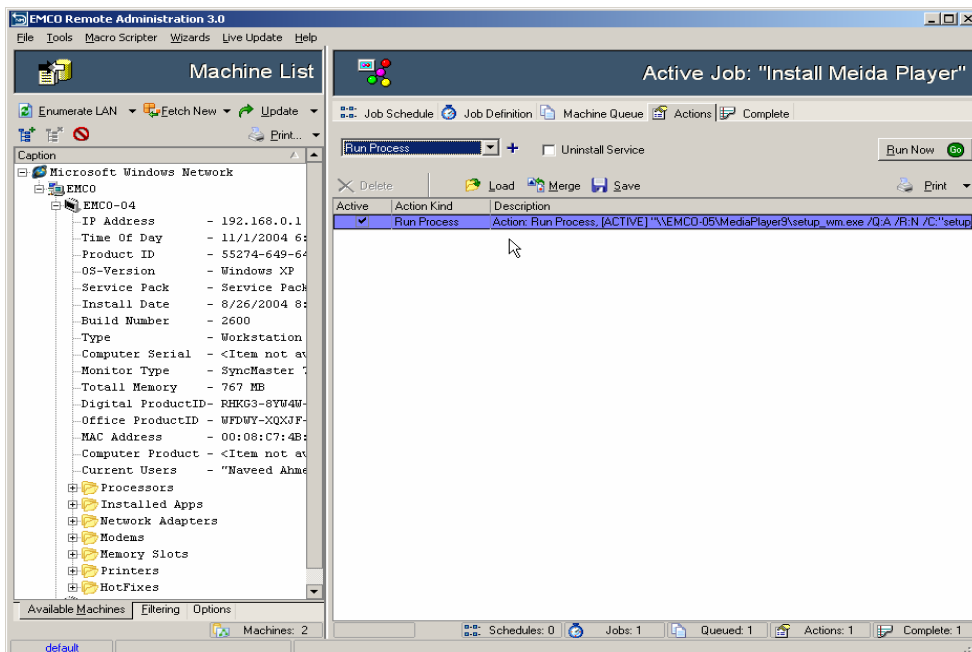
EMCO Remote Administration 3.0

File Tools Macro Scripter Wizards Live Update Help

Machine List

Active Job: "Install Meida Player"

Enumerate LAN Fetch New Update

Print...

Caption

Microsoft Windows Network
EMCO
EMCO-04
IP Address - 192.168.0.1
Time Of Day - 11/1/2004 6:
Product ID - 55274-649-64
OS-Version - Windows XP
Service Pack - Service Pack
Install Date - 8/26/2004 8:
Build Number - 2600
Type - Workstation
Computer Serial - <Item not av
Monitor Type - SyncMaster 7
Totall Memory - 767 MB
Digital ProductID- RHKG3-8YW4W-
Office ProductID - WFDWY-XQXJF-
MAC Address - 00:08:C7:4B:
Computer Product - <Item not av
Current Users - "Naveed Ahme
Processors
Installed Apps
Network Adapters
Modems
Memory Slots
Printers
HotFixes

Available Machines Filtering Options

Machines: 2

Job Schedule Job Definition Machine Queue Actions Complete

Run Process + Uninstall Service Run Now Go

Delete Load Merge Save Print

| Active | Action Kind | Description |
|---|---|---|
| ✔ | Run Process | Action: Run Process, [ACTIVE] "\\EMCO-05\MediaPlayer9\setup_wm.exe /Q:A /R:N /C:"setup |

Schedules: 0 Jobs: 1 Queued: 1 Actions: 1 Complete: 1

default